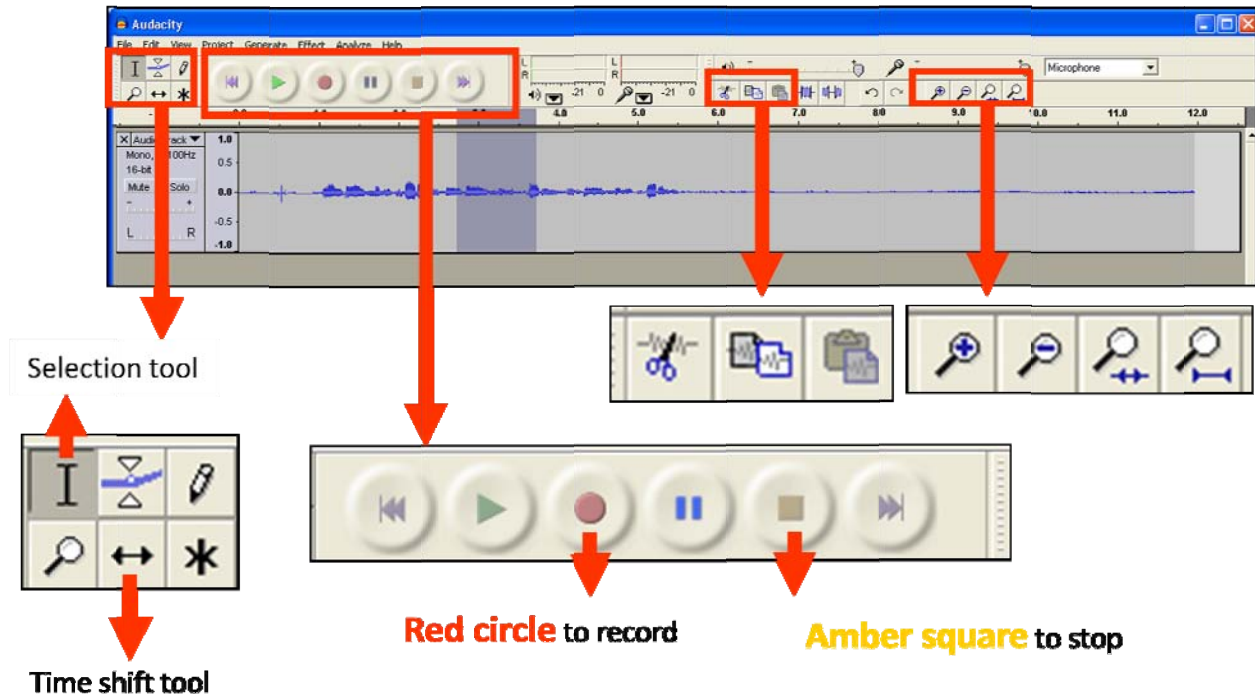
Audacity

File Edit View Project Generate Effect Analyze Help

L R -21 0 L R -21 0

Microphone

4.0 5.0 6.0 7.0 8.0 9.0 10.0 11.0 12.0

Audio Track
Mono, 44100Hz
16-bit
Mute Solo
L R

1.0
0.5
0.0
-0.5
-1.0

Selection tool

Time shift tool

Red circle to record

Amber square to stop